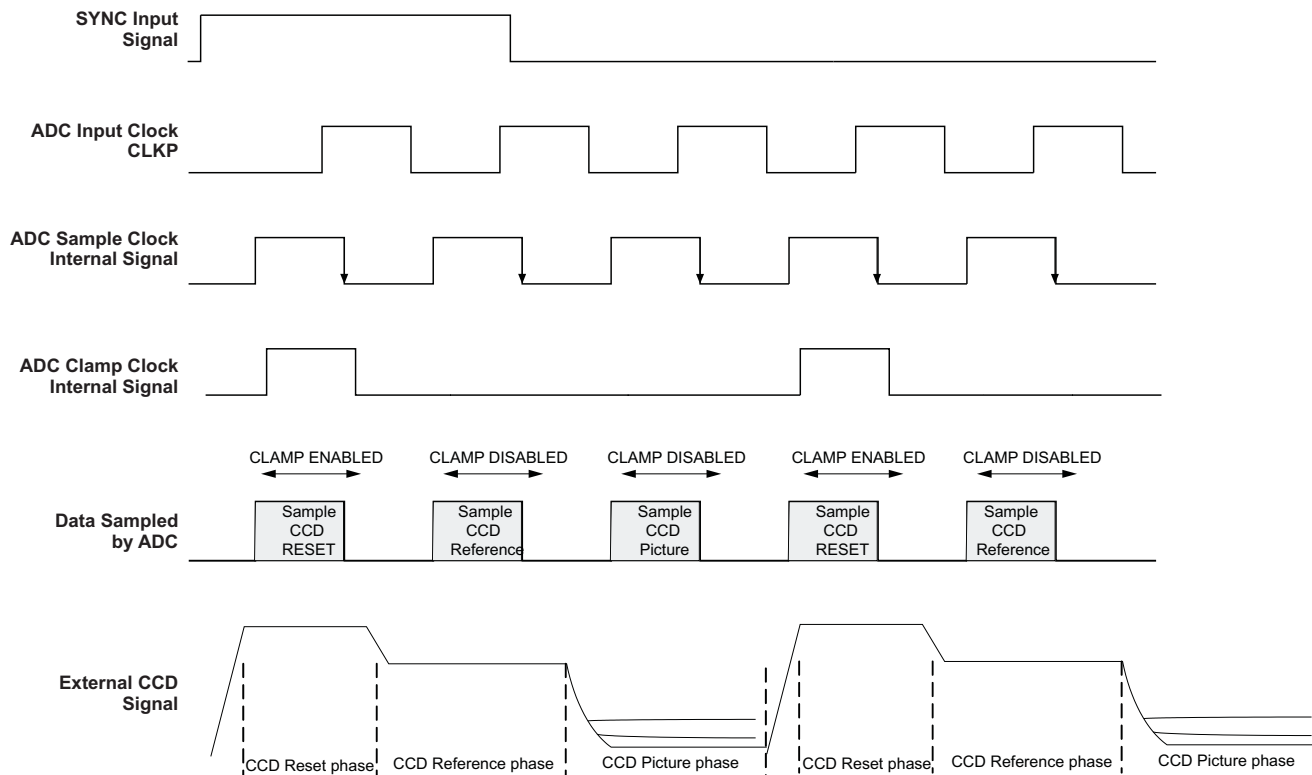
SYNC Input Signal

ADC Input Clock CLKP

ADC Sample Clock Internal Signal

ADC Clamp Clock Internal Signal

CLAMP ENABLED
CLAMP DISABLED
CLAMP DISABLED
CLAMP ENABLED
CLAMP DISABLED

Data Sampled by ADC

Sample CCD RESET
Sample CCD Reference
Sample CCD Picture
Sample CCD RESET
Sample CCD Reference

External CCD Signal

CCD Reset phase
CCD Reference phase
CCD Picture phase
CCD Reset phase
CCD Reference phase
CCD Picture phase